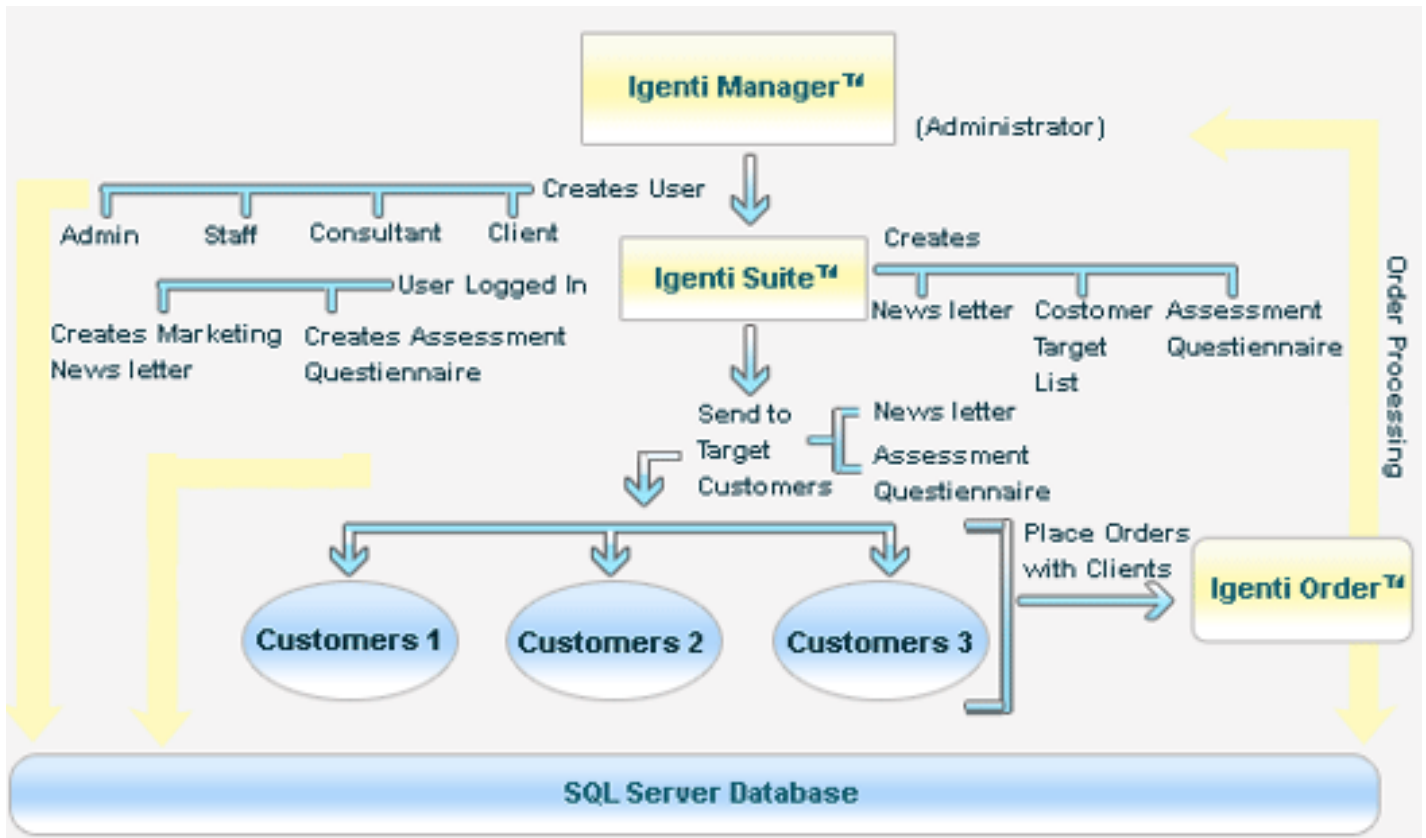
Igenti Manager™

(Administrator)

Creates User

Admin Staff Consultant Client

Igenti Suite™

Creates

User Logged In

Creates Marketing News letter

Creates Assessment Questiennaire

News letter

Costomer Target List

Assessment Questiennaire

Order Processing

Send to Target Customers

News letter

Assessment Questiennaire

Place Orders with Clients

Igenti Order™

Customers 1

Customers 2

Customers 3

SQL Server Database